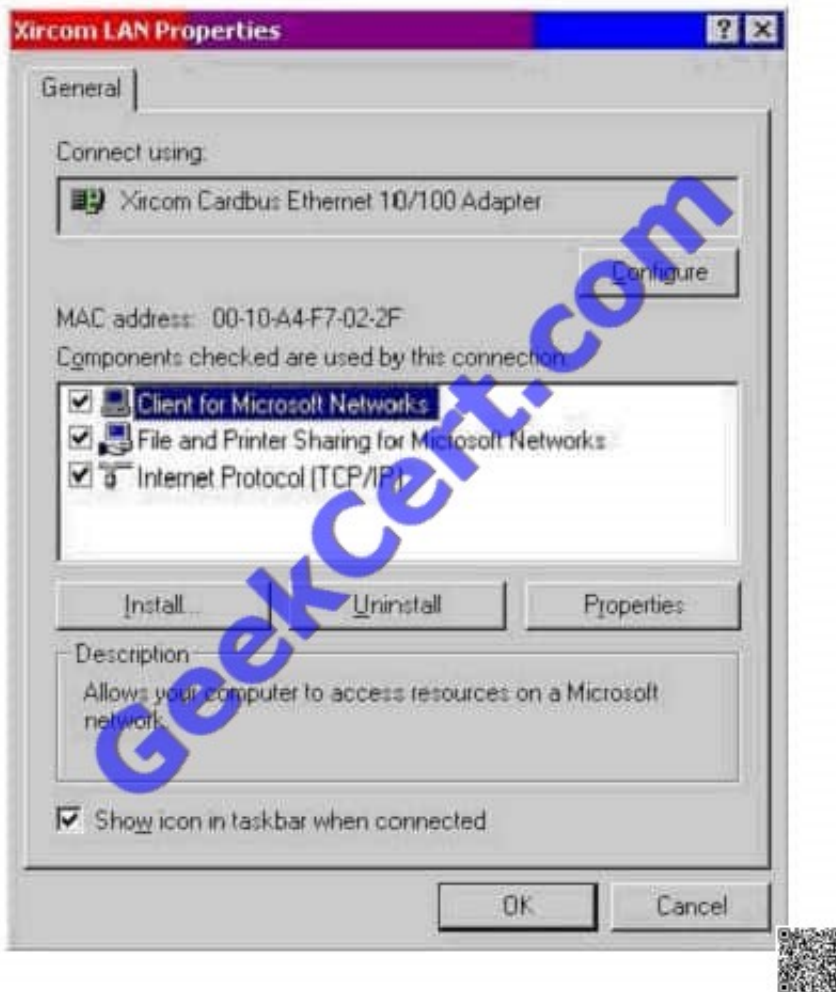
Xircom LAN Properties

?

General

Connect using:

Xircom Cardbus Ethernet 10/100 Adapter

Configure

MAC address: 00-10-A4-F7-02-2F

Components checked are used by this connection:

Client for Microsoft Networks

File and Printer Sharing for Microsoft Networks

Internet Protocol (TCP/IP)

Install...

Uninstall

Properties

Description

Allows your computer to access resources on a Microsoft network.

Show icon in taskbar when connected

OK

Cancel

Geekcert.com